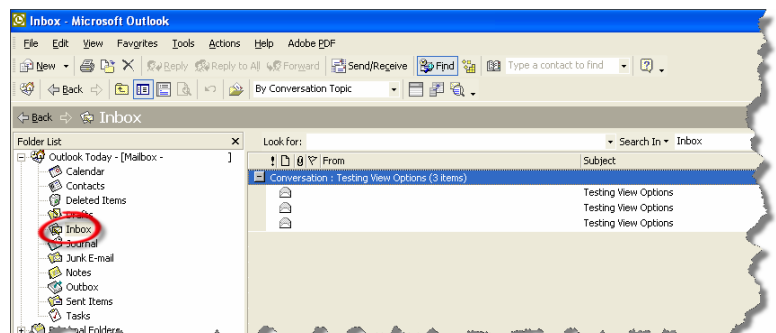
Inbox - Microsoft Outlook

File Edit View Favorites Tools Actions Help Adobe PDF

New Reply Reply to All Forward Send/Receive Find Type a contact to find

Back By Conversation Topic

Back Inbox

Folder List
Outlook Today - [Mailbox - ]
Calendar
Contacts
Deleted Items
Drafts
Inbox
Journal
Junk E-mail
Notes
Outbox
Sent Items
Tasks
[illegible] Folders

Look for: Search In Inbox

From Subject
Conversation : Testing View Options (3 items)
Testing View Options
Testing View Options
Testing View Options